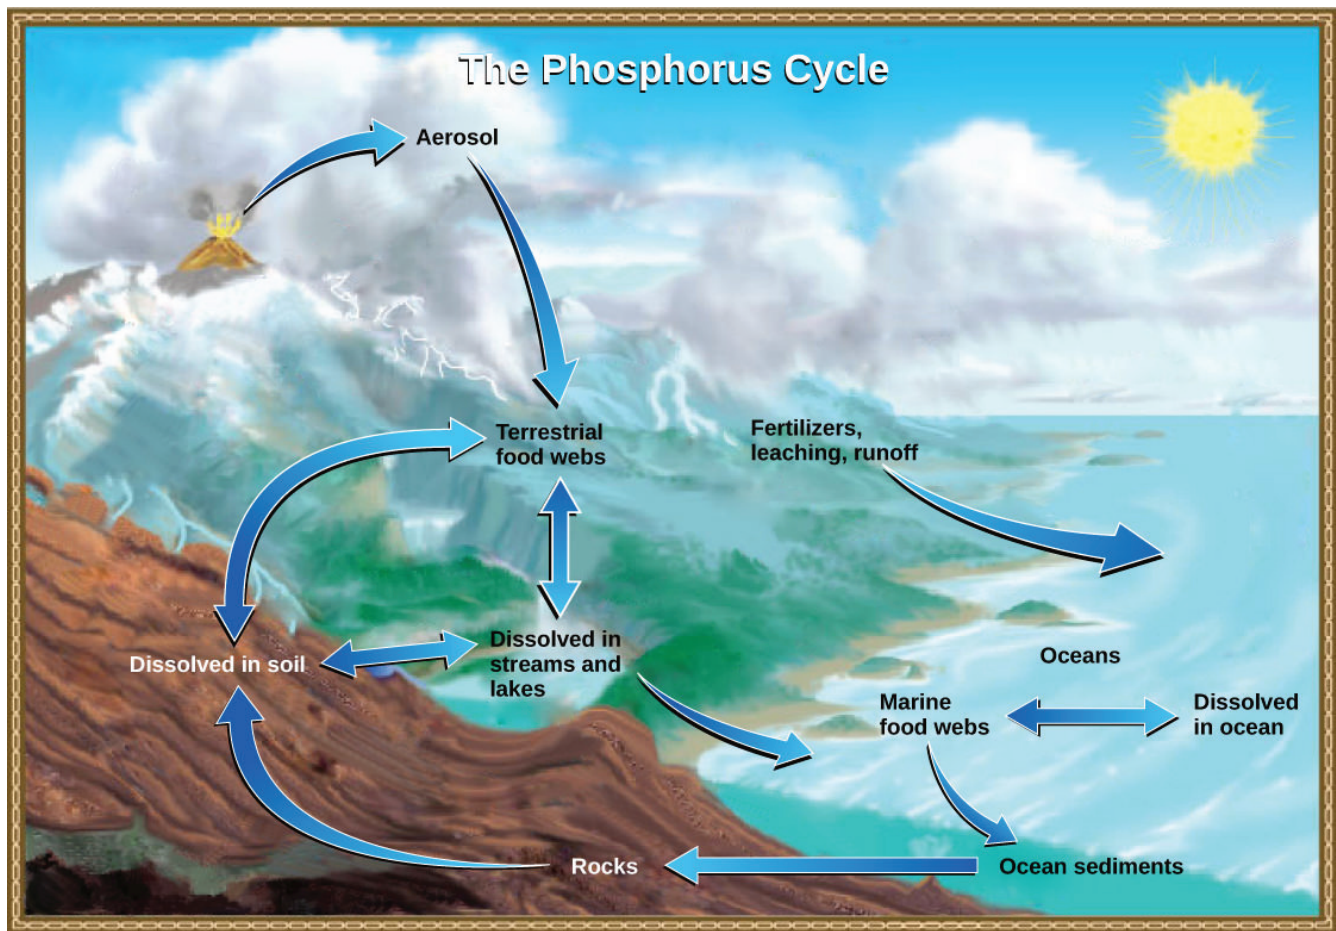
The Phosphorus Cycle

Aerosol

Terrestrial food webs

Fertilizers, leaching, runoff

Dissolved in soil

Dissolved in streams and lakes

Oceans

Marine food webs

Dissolved in ocean

Rocks

Ocean sediments